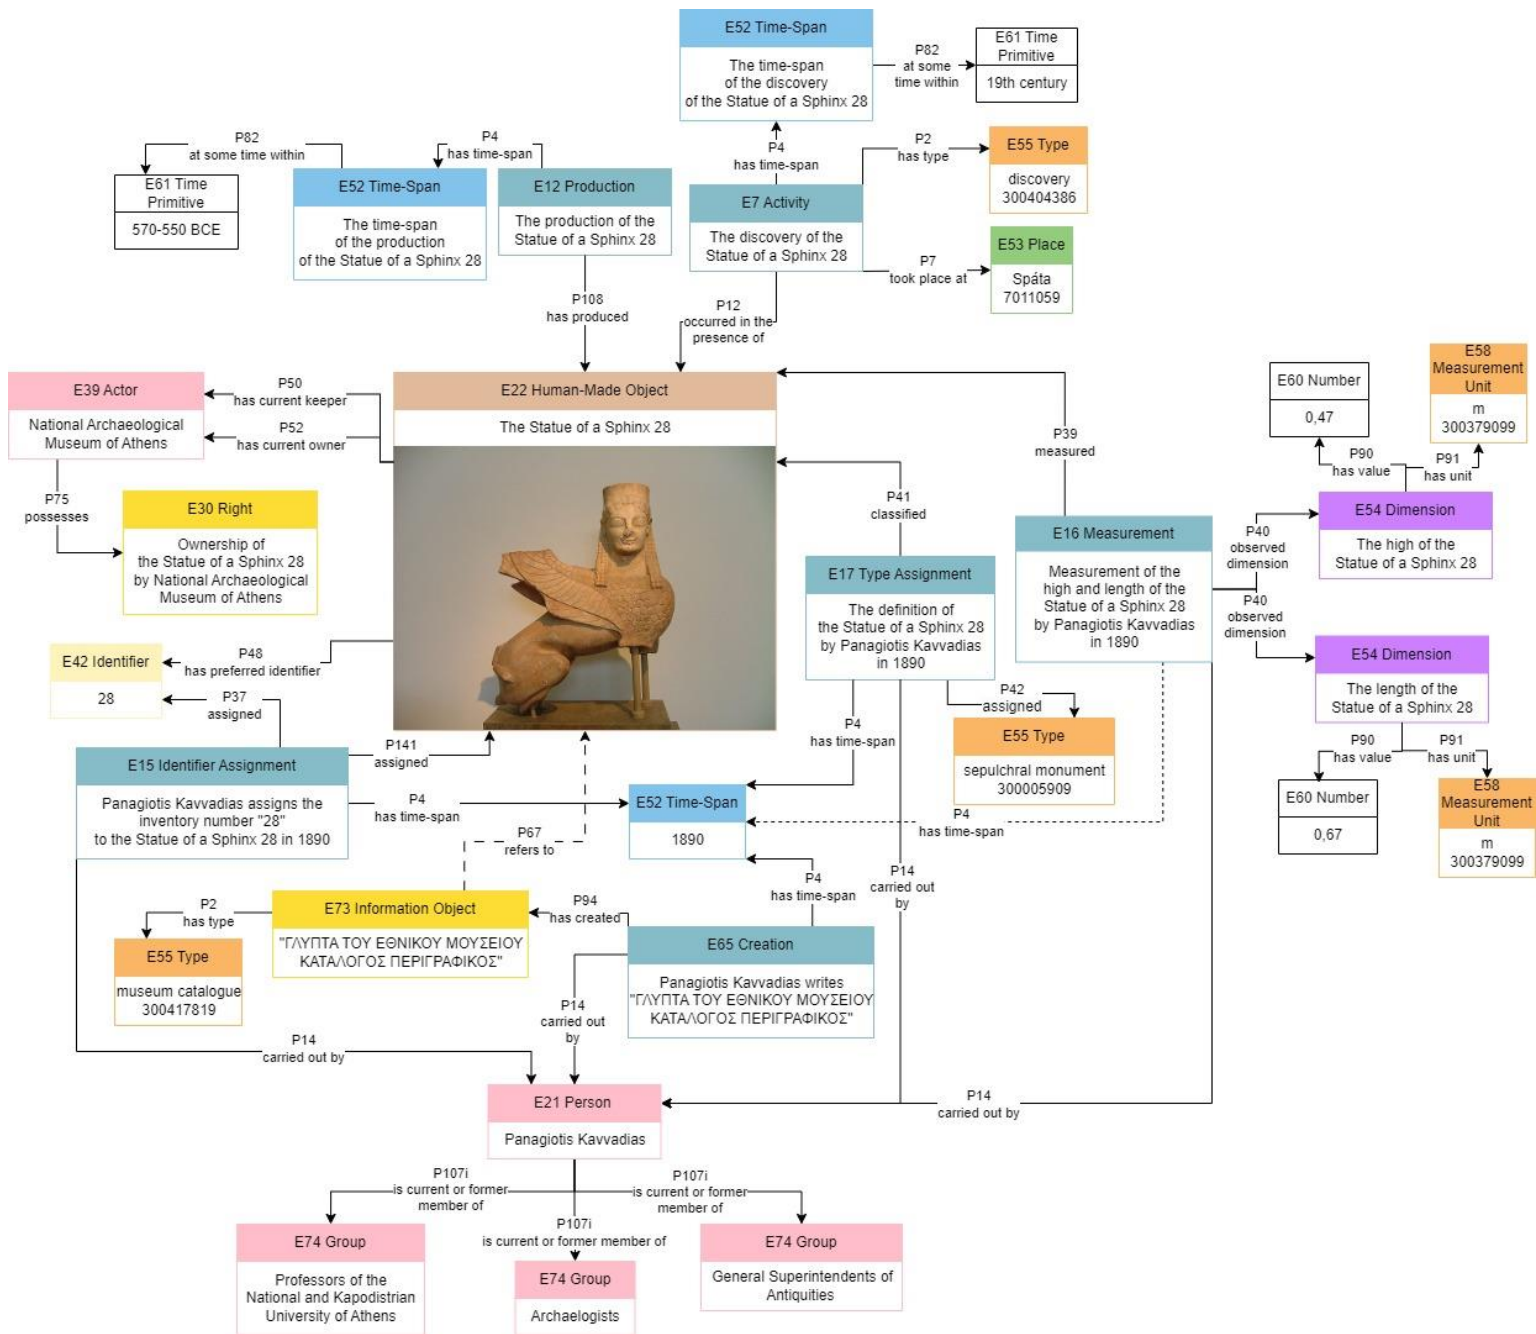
E52 Time-Span

The time-span of the discovery of the Statue of a Sphinx 28

P82 at some time within

E61 Time Primitive

19th century

P82 at some time within

E61 Time Primitive

570-550 BCE

P4 has time-span

E52 Time-Span

The time-span of the production of the Statue of a Sphinx 28

E12 Production

The production of the Statue of a Sphinx 28

P4 has time-span

E7 Activity

The discovery of the Statue of a Sphinx 28

P2 has type

E55 Type

discovery 300404386

P7 took place at

E53 Place

Spáta 7011059

P108 has produced

P12 occurred in the presence of

E39 Actor

National Archaeological Museum of Athens

P50 has current keeper

P52 has current owner

E22 Human-Made Object

The Statue of a Sphinx 28

P39 measured

E60 Number

0,47

E58 Measurement Unit

m 300379099

P90 has value

P91 has unit

P75 possesses

E30 Right

Ownership of the Statue of a Sphinx 28 by National Archaeological Museum of Athens

P41 classified

E16 Measurement

Measurement of the high and length of the Statue of a Sphinx 28 by Panagiotis Kavvadias in 1890

P40 observed dimension

E54 Dimension

The high of the Statue of a Sphinx 28

P40 observed dimension

E17 Type Assignment

The definition of the Statue of a Sphinx 28 by Panagiotis Kavvadias in 1890

E42 Identifier

28

P48 has preferred identifier

P37 assigned

E54 Dimension

The length of the Statue of a Sphinx 28

P42 assigned

E55 Type

sepulchral monument 300005909

P4 has time-span

P90 has value

P91 has unit

E60 Number

0,67

E58 Measurement Unit

m 300379099

E15 Identifier Assignment

Panagiotis Kavvadias assigns the inventory number "28" to the Statue of a Sphinx 28 in 1890

P141 assigned

P4 has time-span

E52 Time-Span

1890

P4 has time-span

P67 refers to

P4 has time-span

P14 carried out by

P2 has type

E73 Information Object

"ΓΛΥΠΤΑ ΤΟΥ ΕΘΝΙΚΟΥ ΜΟΥΣΕΙΟΥ ΚΑΤΑΛΟΓΟΣ ΠΕΡΙΓΡΑΦΙΚΟΣ"

P94 has created

E65 Creation

Panagiotis Kavvadias writes "ΓΛΥΠΤΑ ΤΟΥ ΕΘΝΙΚΟΥ ΜΟΥΣΕΙΟΥ ΚΑΤΑΛΟΓΟΣ ΠΕΡΙΓΡΑΦΙΚΟΣ"

E55 Type

museum catalogue 300417819

P14 carried out by

P14 carried out by

E21 Person

Panagiotis Kavvadias

P14 carried out by

P107i is current or former member of

P107i is current or former member of

P107i is current or former member of

E74 Group

Professors of the National and Kapodistrian University of Athens

E74 Group

Archaeologists

E74 Group

General Superintendents of Antiquities